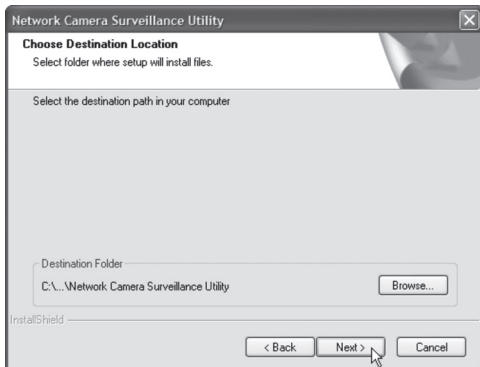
Network Camera Surveillance Utility

Choose Destination Location
Select folder where setup will install files.

Select the destination path in your computer

Destination Folder
C:\...\Network Camera Surveillance Utility

Browse...

InstallShield

< Back
Next >
Cancel